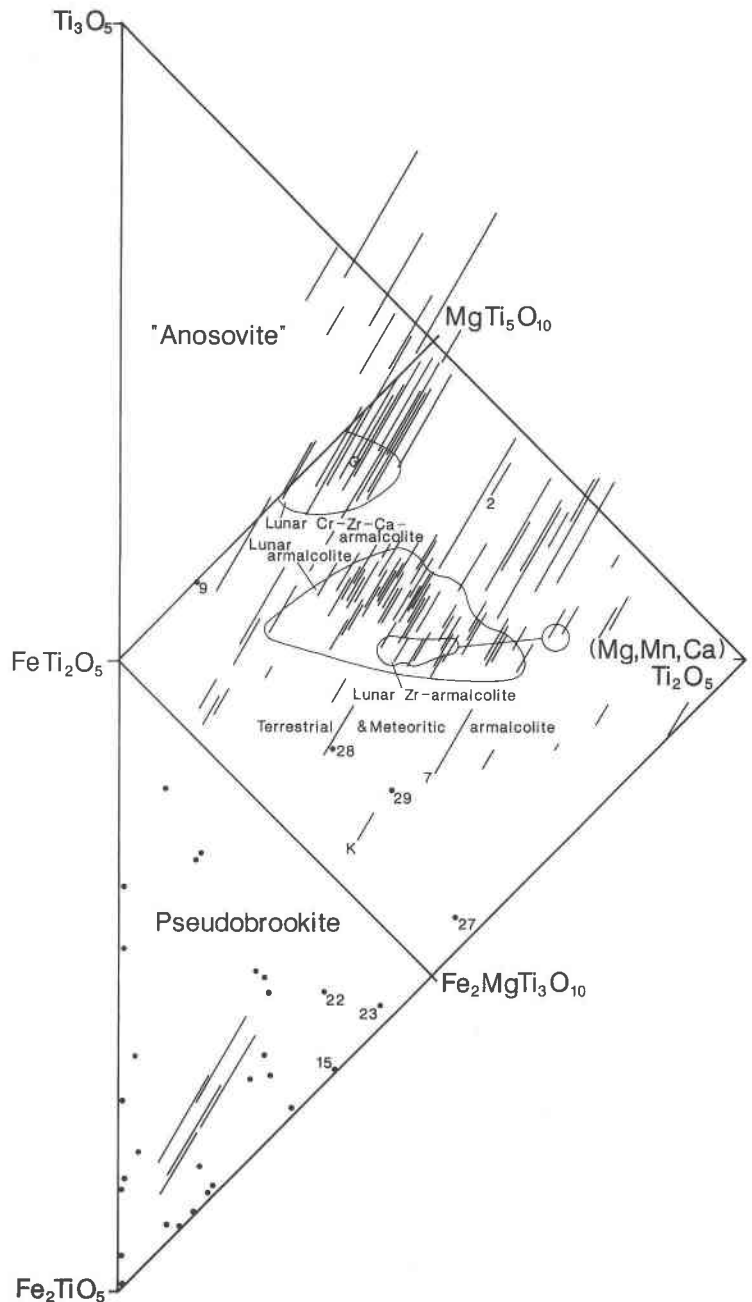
$Ti_3O_5$

"Anosovite"

$MgTi_5O_{10}$

9

2

Lunar Cr-Zr-Ca-armalcolite

Lunar armalcolite

9

$FeTi_2O_5$

(Mg,Mn,Ca) $Ti_2O_5$

Lunar Zr-armalcolite

Terrestrial & Meteoritic armalcolite

28

7

29

K

Pseudobrookite

27

$Fe_2MgTi_3O_{10}$

22

23

15

$Fe_2TiO_5$